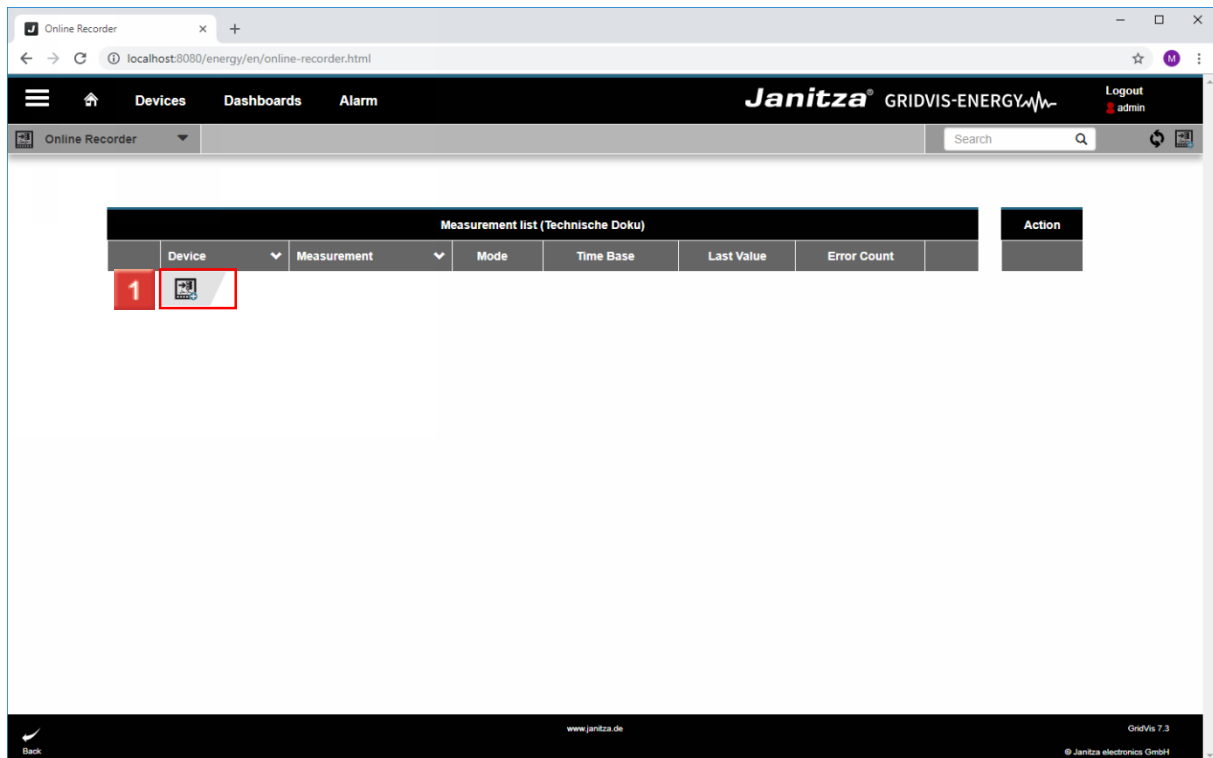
Online Recorder
localhost:8080/energy/en/online-recorder.html

Devices Dashboards Alarm

Janitza® GRIDVIS-ENERGY

Logout
admin

Online Recorder

Search

Measurement list (Technische Doku)

Action

| | Device | Measurement | Mode | Time Base | Last Value | Error Count | |
|---|---|---|---|---|---|---|---|

1

Back

www.janitza.de

GridVis 7.3

© Janitza electronics GmbH